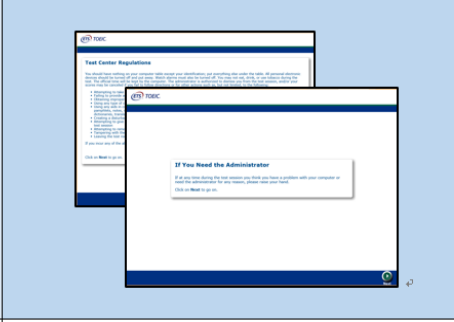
ETS TOEIC

Test Center Regulations

You should have nothing on your computer table except your identification, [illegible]

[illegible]

If you ever see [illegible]

Click on Next to go on.

ETS TOEIC

If You Need the Administrator

If at any time during the test session you think you have a problem with your computer or need the administrator for any reason, please raise your hand.

Click on Next to go on.

Next